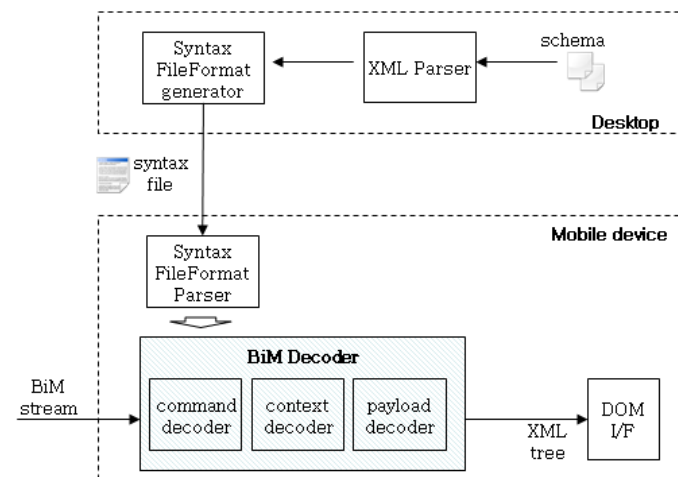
Syntax FileFormat generator

XML Parser

schema

Desktop

syntax file

Mobile device

Syntax FileFormat Parser

BiM Decoder

BiM stream

command decoder

context decoder

payload decoder

XML tree

DOM I/F